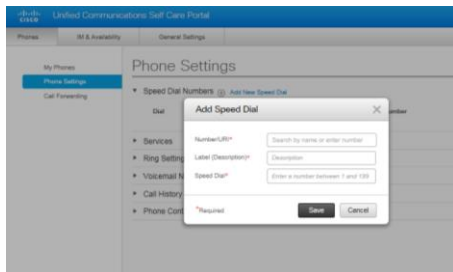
cisco Unified Communications Self Care Portal

Phones | IM & Availability | General Settings

My Phones
Phone Settings
Call Forwarding

Phone Settings

▼ Speed Dial Numbers + Add New Speed Dial

Dial | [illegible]umber

▸ Services
▸ Ring Setting
▸ Voicemail N
▸ Call History
▸ Phone Cont

Add Speed Dial ×

Number/URI* Search by name or enter number
Label (Description)* Description
Speed Dial* Enter a number between 1 and 199

*Required

Save Cancel